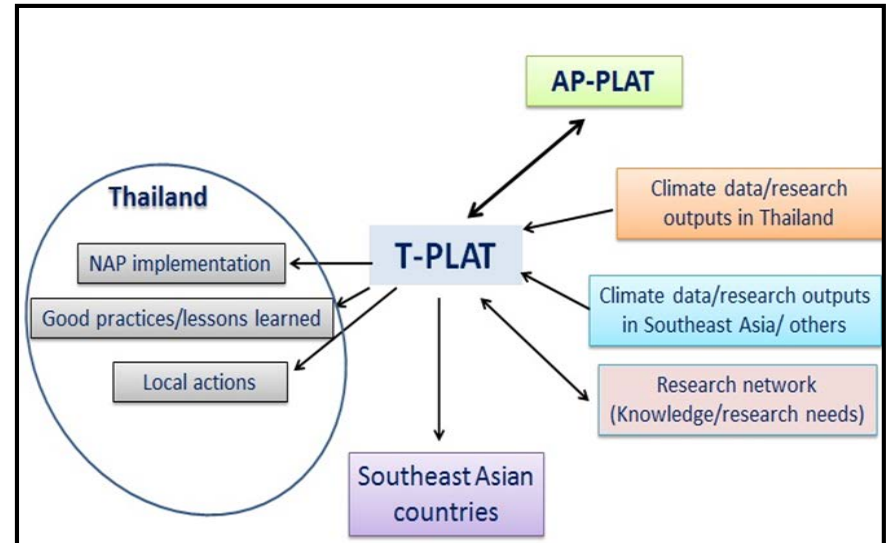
AP-PLAT

Thailand

NAP implementation

Good practices/lessons learned

Local actions

T-PLAT

Climate data/research outputs in Thailand

Climate data/research outputs in Southeast Asia/ others

Research network (Knowledge/research needs)

Southeast Asian countries